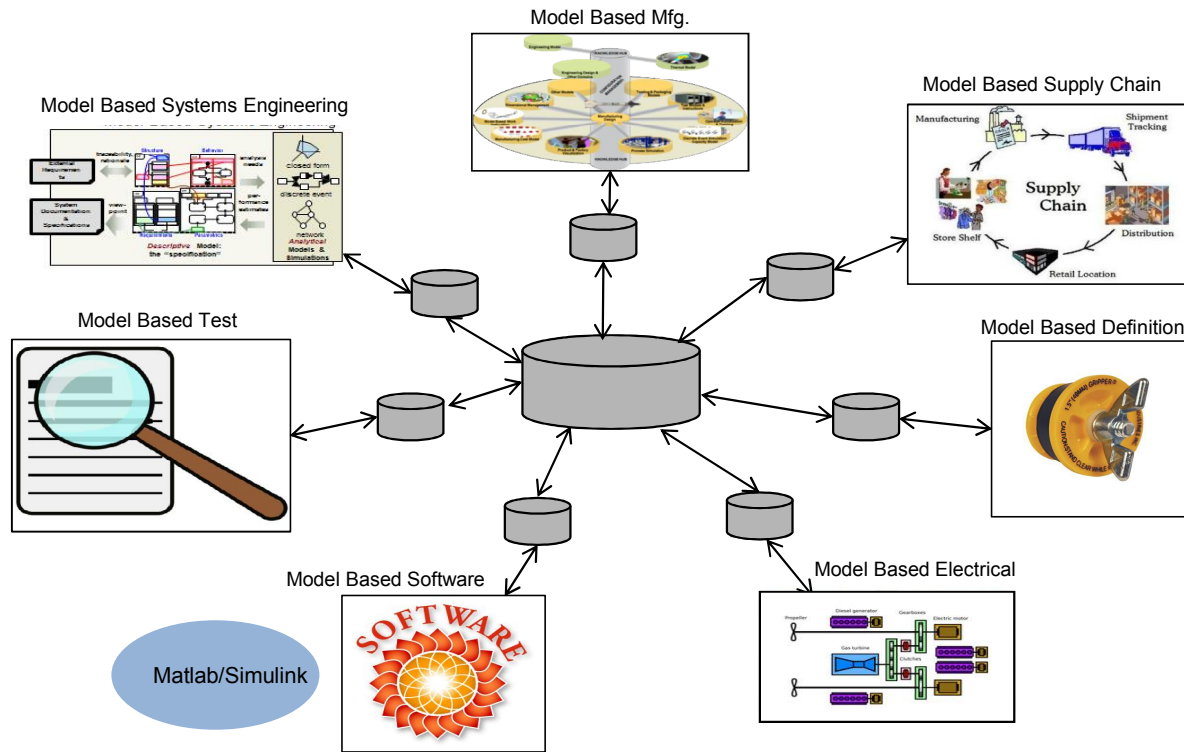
Model Based Mfg.

Model Based Systems Engineering

Model Based Systems Engineering

External Requirements

traceability, rationale

Structure

Behavior

analyses needs

closed form

discrete event

network

System Documentation & Specifications

view-point

Requirements

Parametrics

performance estimates

Descriptive Model: the "specification"

Analytical Models & Simulations

Model Based Supply Chain

Manufacturing

Shipment Tracking

Supply Chain

Distribution

Store Shelf

Retail Location

Model Based Test

Model Based Definition

Model Based Software

SOFTWARE

Matlab/Simulink

Model Based Electrical

Propeller

Diesel generator

Gearboxes

Electric motor

Gas turbine

Clutches